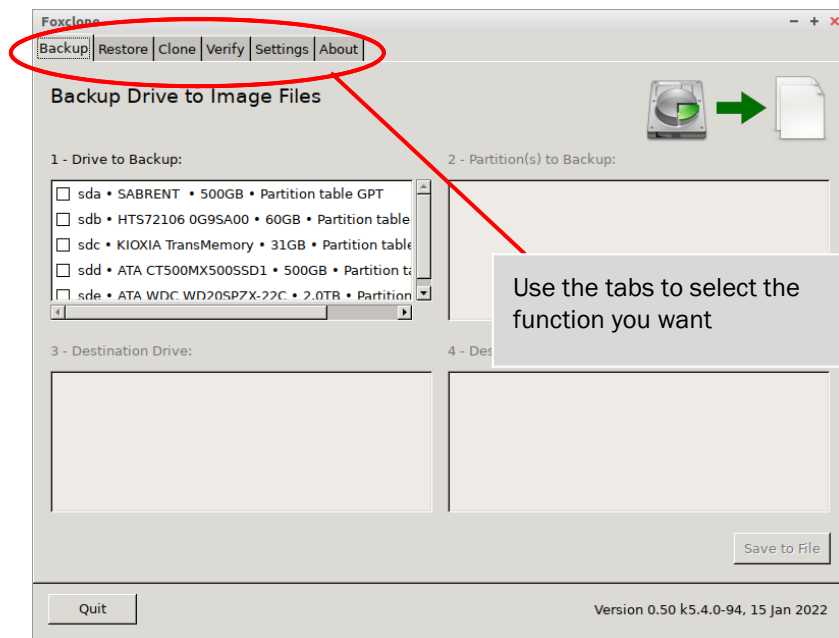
Foxclone

− + ×

Backup | Restore | Clone | Verify | Settings | About

Backup Drive to Image Files

1 - Drive to Backup:

☐ sda • SABRENT • 500GB • Partition table GPT
☐ sdb • HTS72106 0G9SA00 • 60GB • Partition table
☐ sdc • KIOXIA TransMemory • 31GB • Partition table
☐ sdd • ATA CT500MX500SSD1 • 500GB • Partition ta
☐ sde • ATA WDC WD20SPZX-22C • 2.0TB • Partition

2 - Partition(s) to Backup:

Use the tabs to select the function you want

3 - Destination Drive:

4 - Des

Save to File

Quit

Version 0.50 k5.4.0-94, 15 Jan 2022